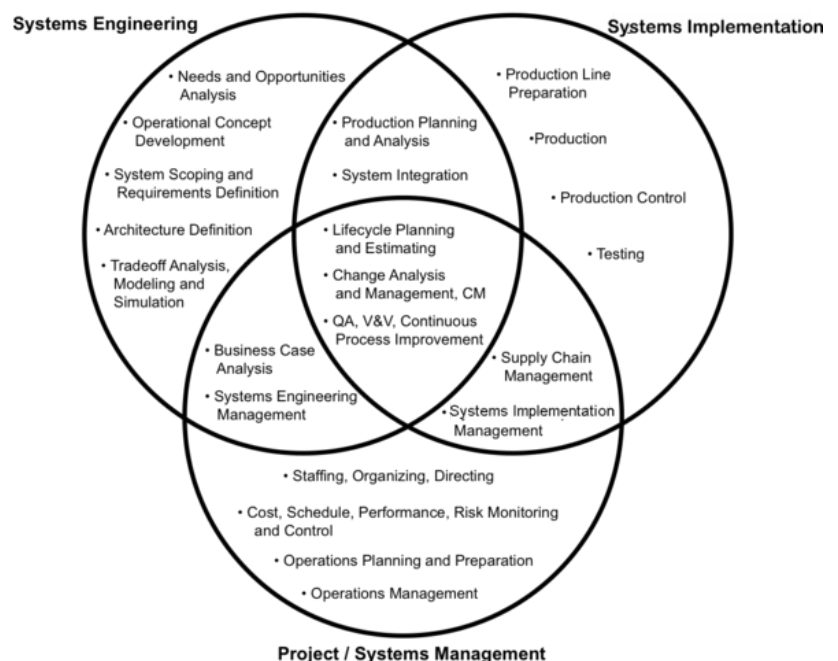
Systems Engineering

Systems Implementation

• Needs and Opportunities Analysis

• Operational Concept Development

• System Scoping and Requirements Definition

• Architecture Definition

• Tradeoff Analysis, Modeling and Simulation

• Production Planning and Analysis

• System Integration

• Production Line Preparation

•Production

• Production Control

• Testing

• Lifecycle Planning and Estimating

• Change Analysis and Management, CM

• QA, V&V, Continuous Process Improvement

• Business Case Analysis

• Systems Engineering Management

• Supply Chain Management

• Systems Implementation Management

• Staffing, Organizing, Directing

• Cost, Schedule, Performance, Risk Monitoring and Control

• Operations Planning and Preparation

• Operations Management

Project / Systems Management